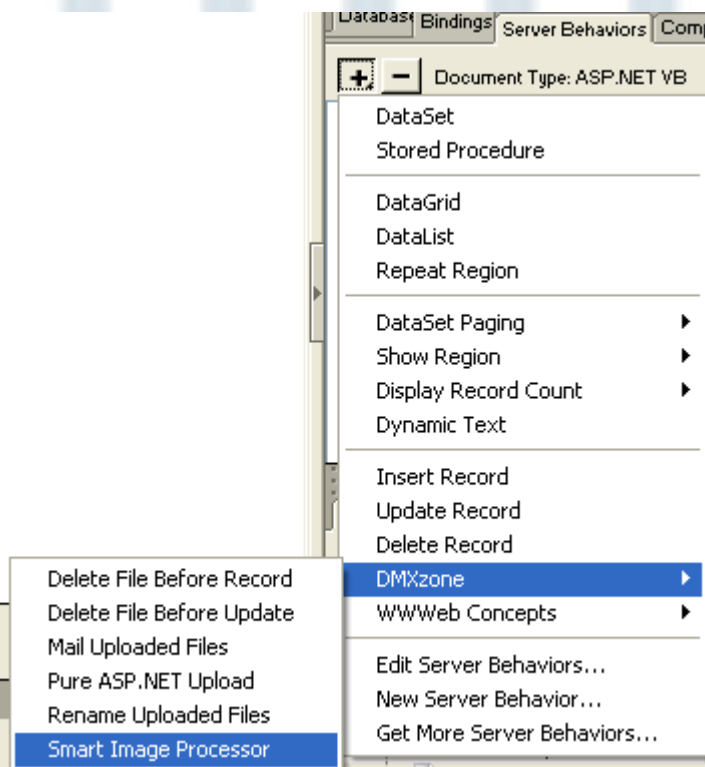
Databases Bindings Server Behaviors Comp

+ − Document Type: ASP.NET VB

DataSet
Stored Procedure

DataGrid
DataList
Repeat Region

DataSet Paging
Show Region
Display Record Count
Dynamic Text

Insert Record
Update Record
Delete Record
DMXzone
WWWeb Concepts

Edit Server Behaviors...
New Server Behavior...
Get More Server Behaviors...

Delete File Before Record
Delete File Before Update
Mail Uploaded Files
Pure ASP.NET Upload
Rename Uploaded Files
Smart Image Processor